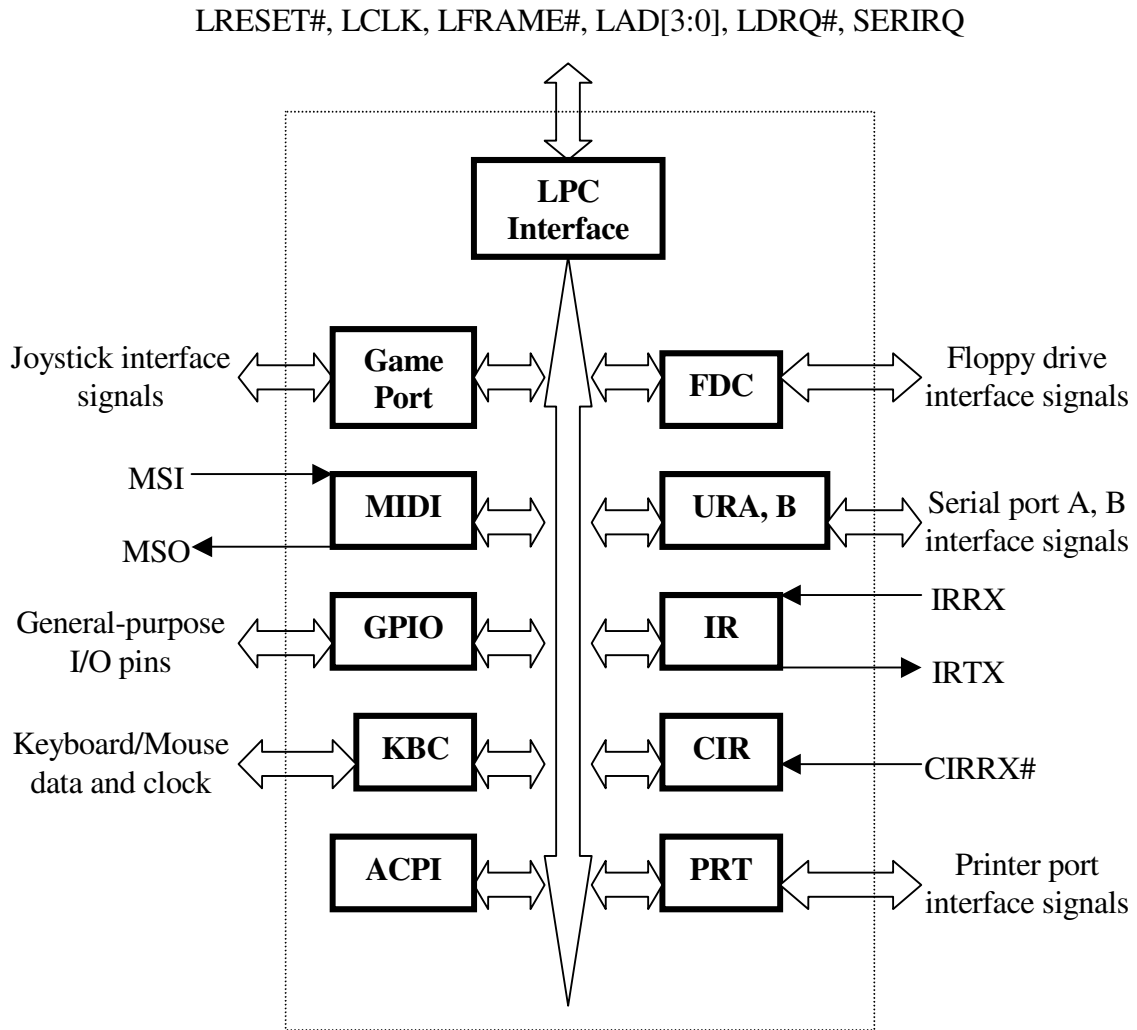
LRESET#, LCLK, LFRAME#, LAD[3:0], LDRQ#, SERIRQ

LPC Interface

Joystick interface signals

Game Port

FDC

Floppy drive interface signals

MSI

MIDI

MSO

URA, B

Serial port A, B interface signals

IRRX

General-purpose I/O pins

GPIO

IR

IRTX

Keyboard/Mouse data and clock

KBC

CIR

CIRRX#

ACPI

PRT

Printer port interface signals